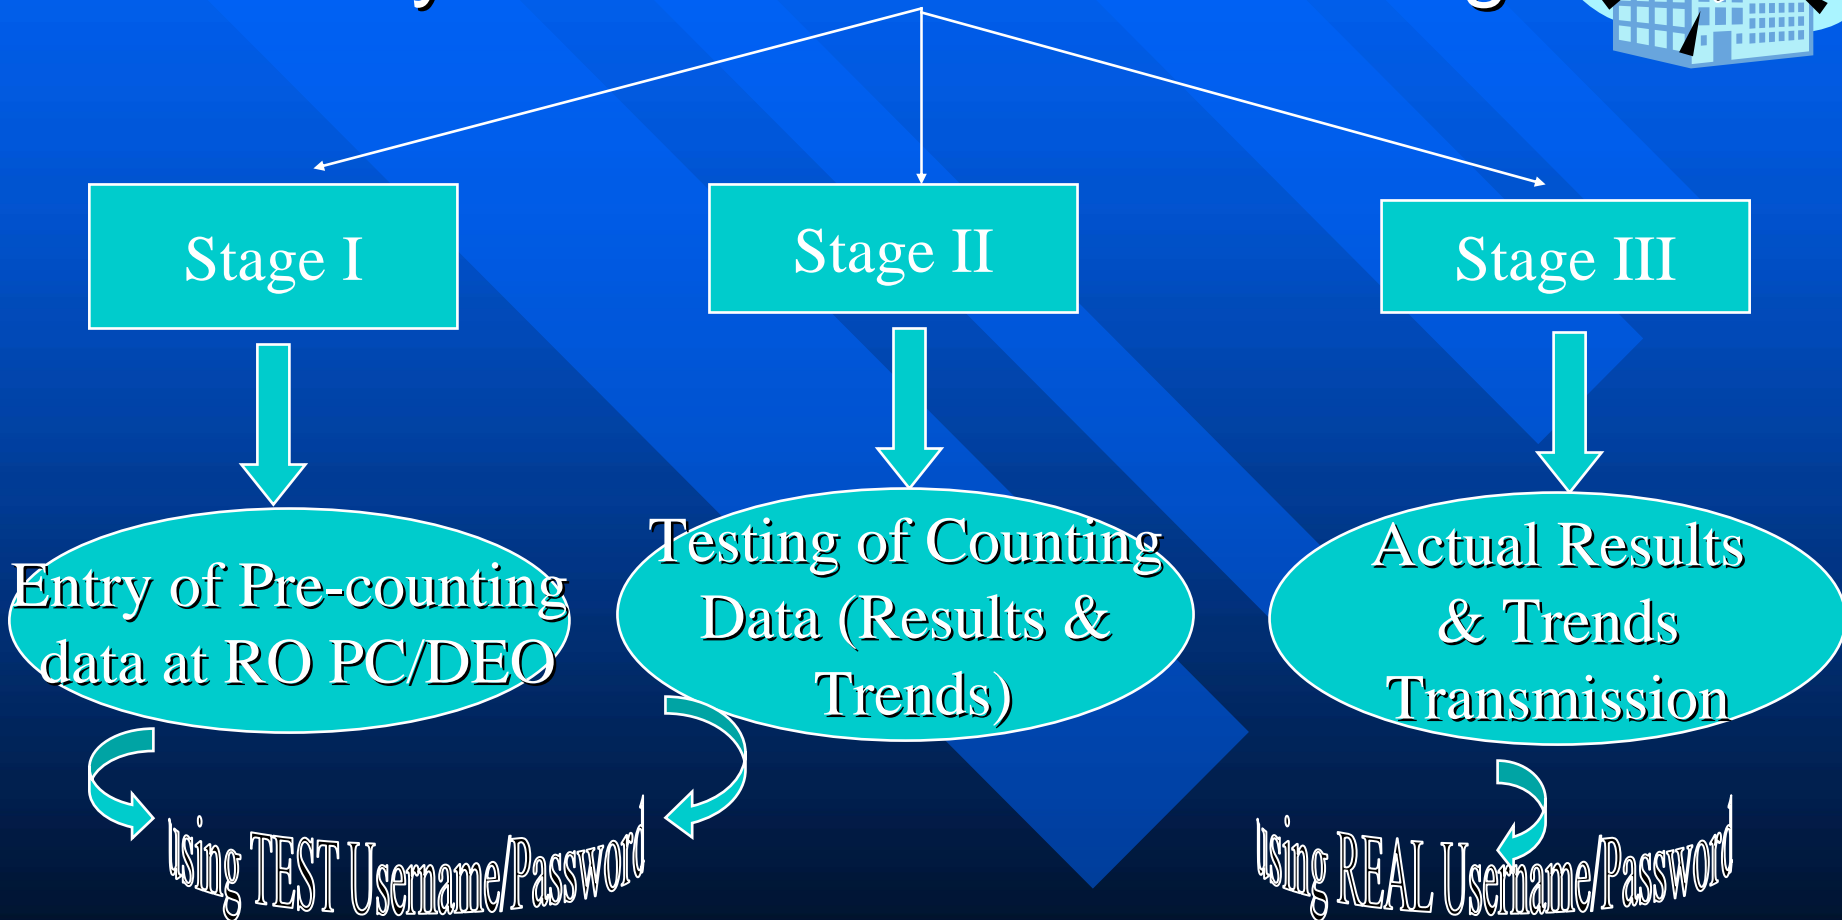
Stage I

Stage II

Stage III

Entry of Pre-counting data at RO PC/DEO

Testing of Counting Data (Results & Trends)

Actual Results & Trends Transmission

using TEST Username/Password

using REAL Username/Password